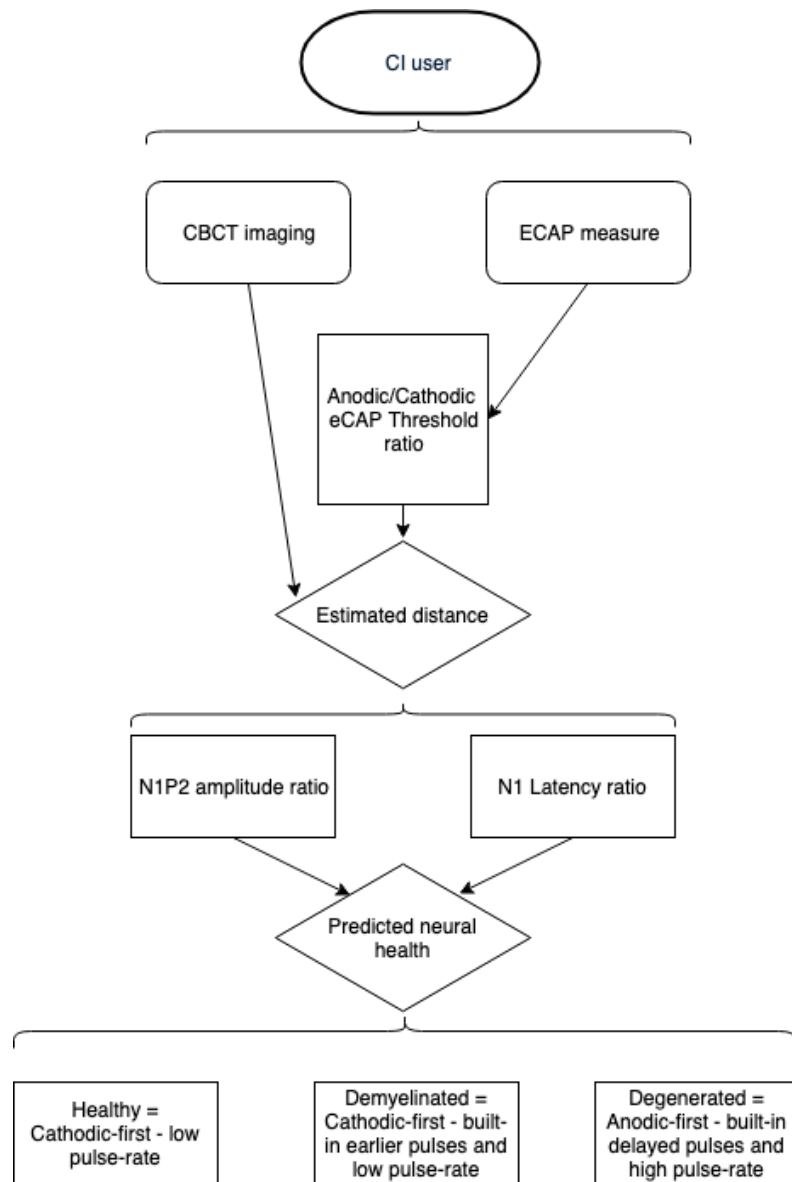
CI user

CBCT imaging

ECAP measure

Anodic/Cathodic eCAP Threshold ratio

Estimated distance

N1P2 amplitude ratio

N1 Latency ratio

Predicted neural health

Healthy = Cathodic-first - low pulse-rate

Demyelinated = Cathodic-first - built-in earlier pulses and low pulse-rate

Degenerated = Anodic-first - built-in delayed pulses and high pulse-rate